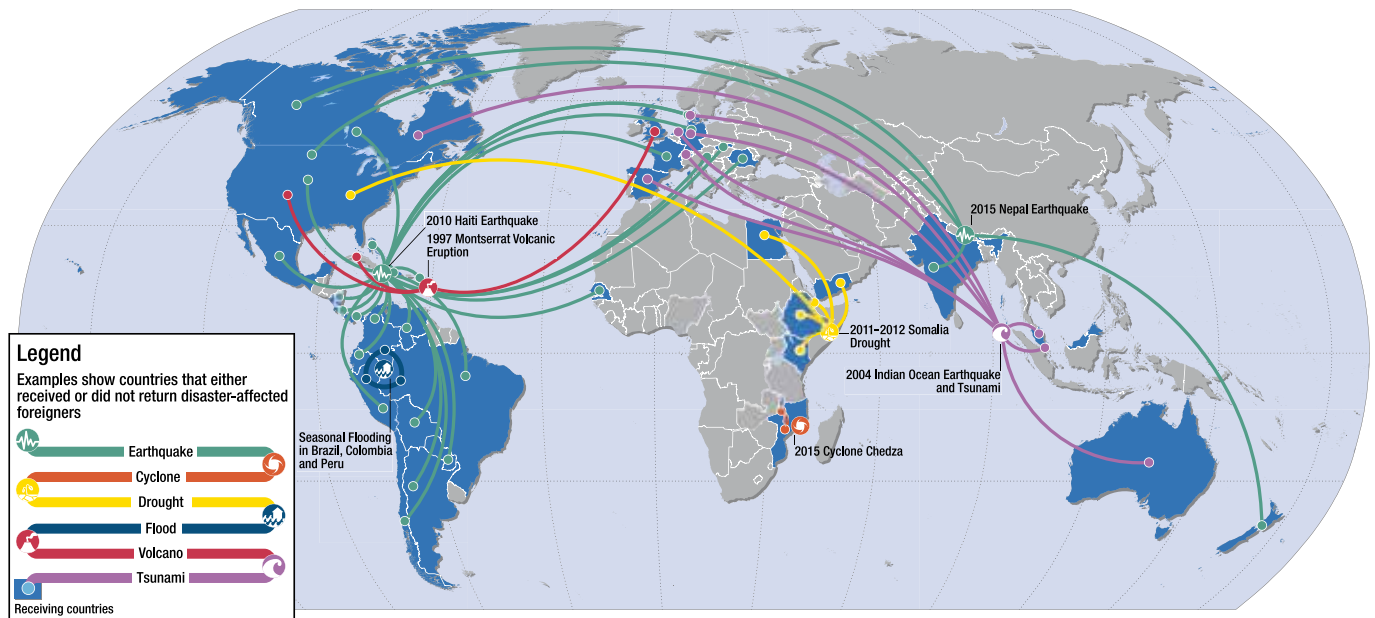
2015 Nepal Earthquake

2010 Haiti Earthquake

1997 Montserrat Volcanic Eruption

2011–2012 Somalia Drought

2004 Indian Ocean Earthquake and Tsunami

Seasonal Flooding in Brazil, Colombia and Peru

2015 Cyclone Chedza

Legend

Examples show countries that either received or did not return disaster-affected foreigners

Earthquake

Cyclone

Drought

Flood

Volcano

Tsunami

Receiving countries